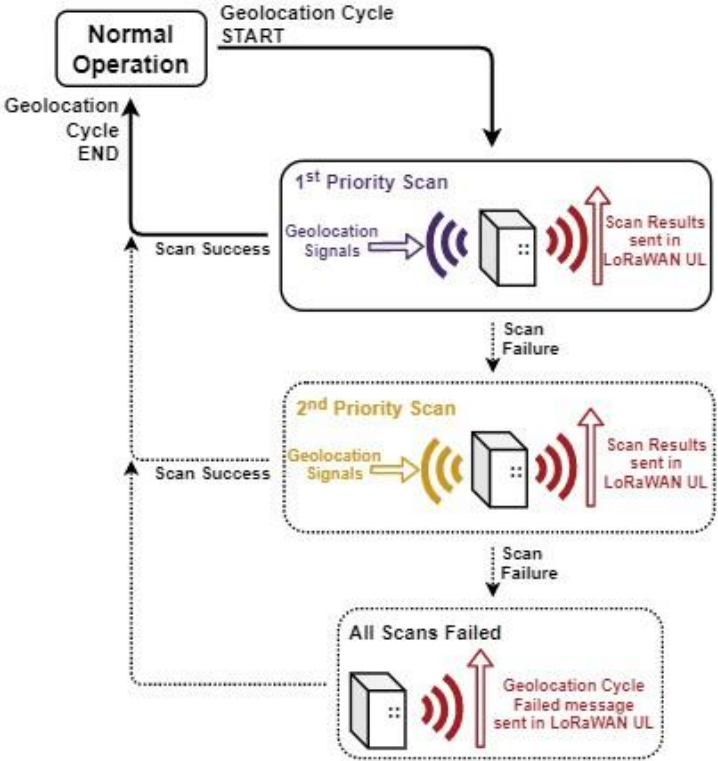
Normal Operation

Geolocation Cycle START

Geolocation Cycle END

1$^{st}$ Priority Scan

Geolocation Signals

Scan Results sent in LoRaWAN UL

Scan Success

Scan Failure

2$^{nd}$ Priority Scan

Geolocation Signals

Scan Results sent in LoRaWAN UL

Scan Success

Scan Failure

All Scans Failed

Geolocation Cycle Failed message sent in LoRaWAN UL